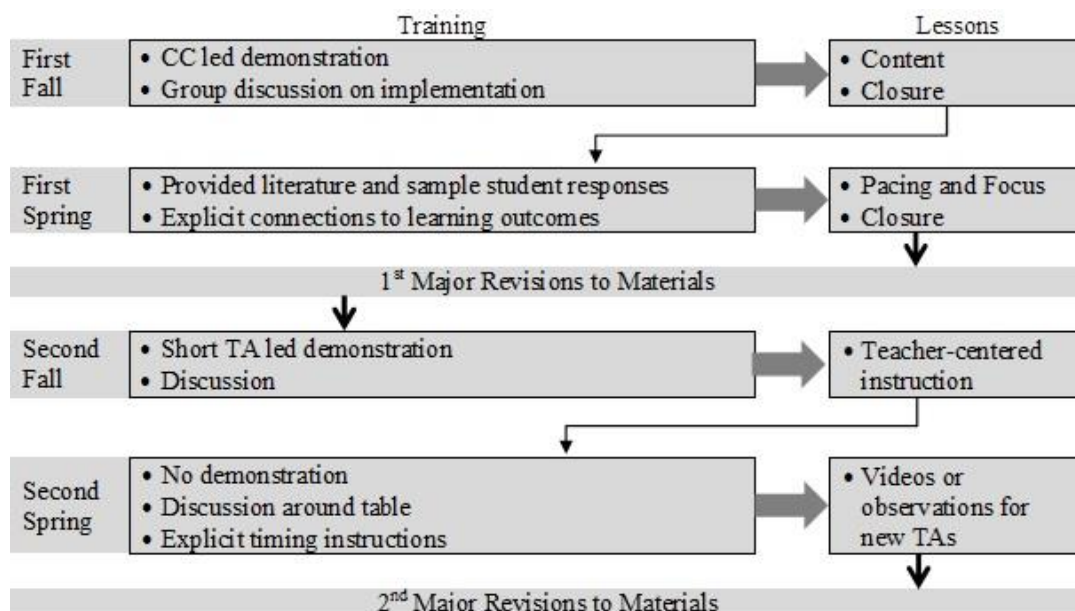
Training

Lessons

First Fall

• CC led demonstration
• Group discussion on implementation

• Content
• Closure

First Spring

• Provided literature and sample student responses
• Explicit connections to learning outcomes

• Pacing and Focus
• Closure

1$^{st}$ Major Revisions to Materials

Second Fall

• Short TA led demonstration
• Discussion

• Teacher-centered instruction

Second Spring

• No demonstration
• Discussion around table
• Explicit timing instructions

• Videos or observations for new TAs

2$^{nd}$ Major Revisions to Materials